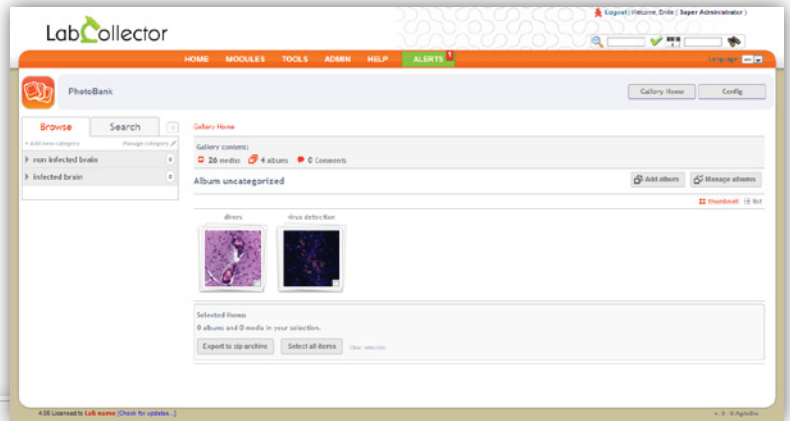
LabCollector

Logout | Welcome, Emile ( Super Administrator )

HOME MODULES TOOLS ADMIN HELP ALERTS 1

Language

PhotoBank

Gallery Home Config

Browse Search

+ Add new category Manage category

non infected brain

infected brain

Gallery Home

Gallery content:

26 medias 4 albums 0 Comments

Album uncategorized

Add album Manage albums

thumbnail list

divers virus detection

Selected items

0 albums and 0 media in your selection.

Export to zip archive Select all items Clear selection

4.00 Licensed to Lab name [Check for update...]

v. 0 - © AgileBio